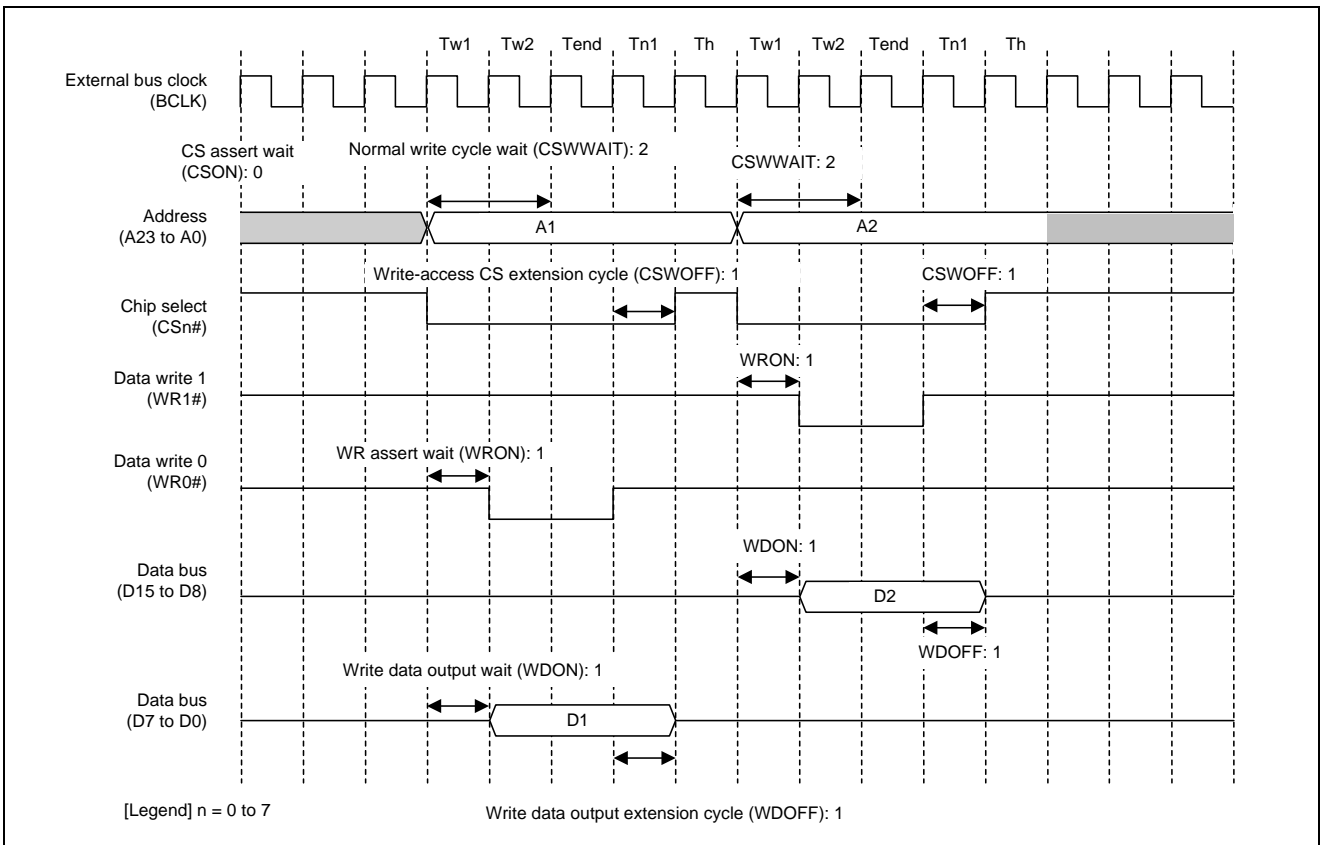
Tw1 Tw2 Tend Tn1 Th Tw1 Tw2 Tend Tn1 Th

External bus clock (BCLK)

CS assert wait (CSON): 0

Normal write cycle wait (CSWWAIT): 2

CSWWAIT: 2

Address (A23 to A0)

A1

A2

Write-access CS extension cycle (CSWOFF): 1

CSWOFF: 1

Chip select (CSn#)

WRON: 1

Data write 1 (WR1#)

WR assert wait (WRON): 1

Data write 0 (WR0#)

WDON: 1

Data bus (D15 to D8)

D2

WDOFF: 1

Write data output wait (WDON): 1

Data bus (D7 to D0)

D1

[Legend] n = 0 to 7

Write data output extension cycle (WDOFF): 1